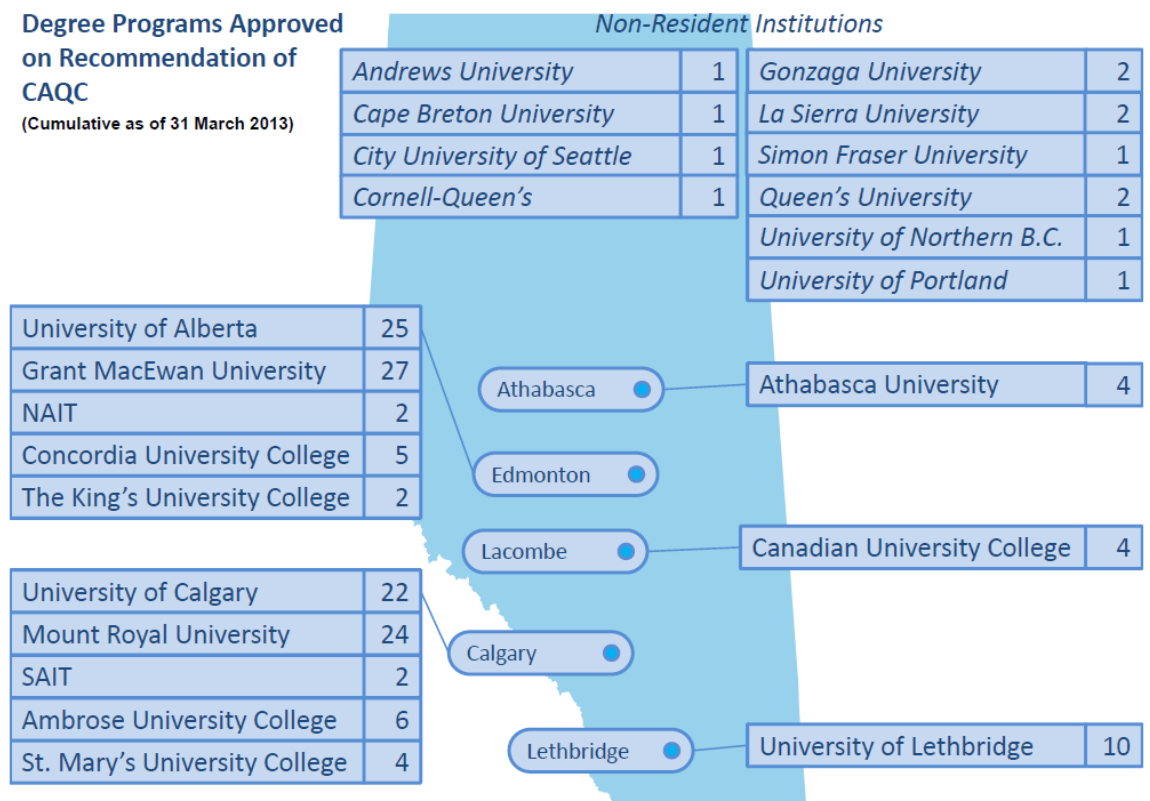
Degree Programs Approved on Recommendation of CAQC
(Cumulative as of 31 March 2013)

Non-Resident Institutions

| Andrews University | 1 |
|---|---|
| Cape Breton University | 1 |
| City University of Seattle | 1 |
| Cornell-Queen's | 1 |

| Gonzaga University | 2 |
|---|---|
| La Sierra University | 2 |
| Simon Fraser University | 1 |
| Queen's University | 2 |
| University of Northern B.C. | 1 |
| University of Portland | 1 |

| University of Alberta | 25 |
|---|---|
| Grant MacEwan University | 27 |
| NAIT | 2 |
| Concordia University College | 5 |
| The King's University College | 2 |

Athabasca

| Athabasca University | 4 |
|---|---|

Edmonton

Lacombe

| Canadian University College | 4 |
|---|---|

| University of Calgary | 22 |
|---|---|
| Mount Royal University | 24 |
| SAIT | 2 |
| Ambrose University College | 6 |
| St. Mary's University College | 4 |

Calgary

Lethbridge

| University of Lethbridge | 10 |
|---|---|